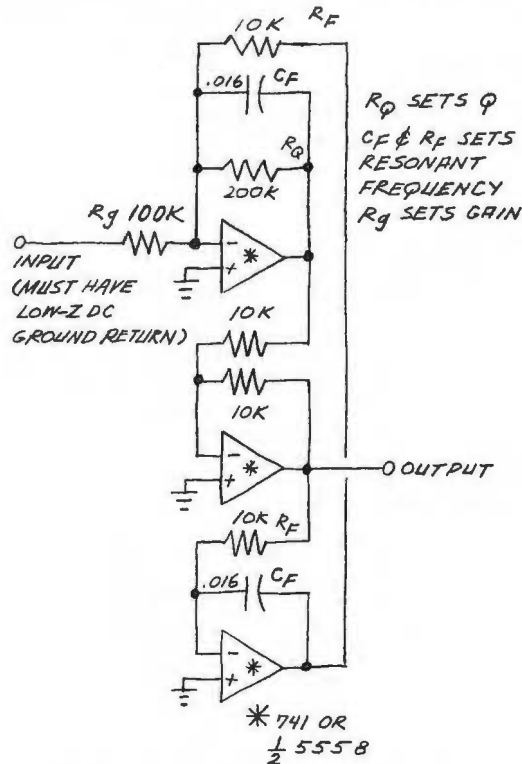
10K $R_F$

.016 $C_F$

$R_Q$

200K

$R_Q$ SETS Q

$C_F$ & $R_F$ SETS RESONANT FREQUENCY

Rg SETS GAIN

Rg 100K

INPUT (MUST HAVE LOW-Z DC GROUND RETURN)

−

+

\*

10K

10K

−

+

\*

OUTPUT

10K $R_F$

.016 $C_F$

−

+

\*

\* 741 OR $\frac{1}{2}$ 5558